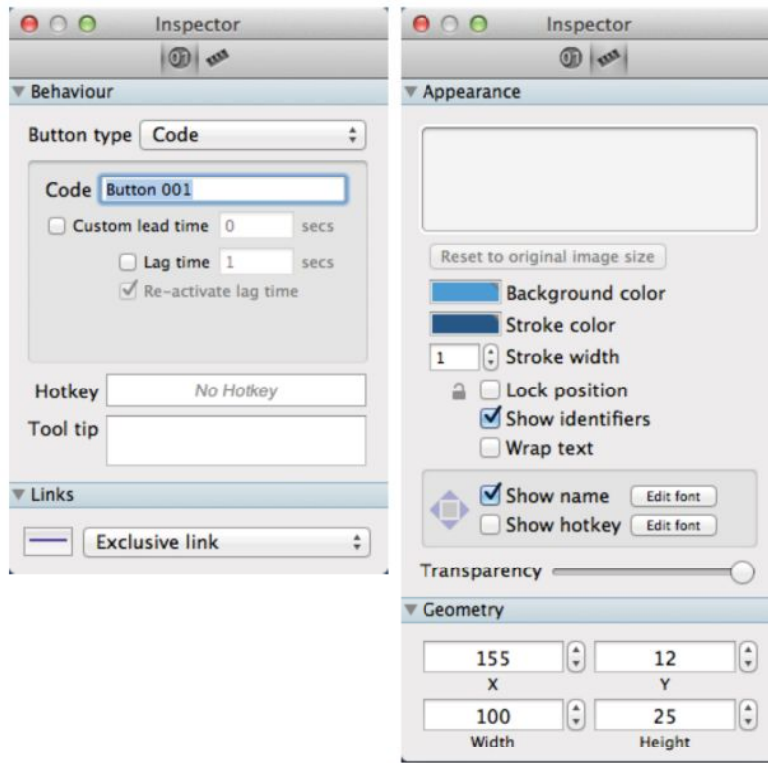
Inspector

Behaviour

Button type Code

Code Button 001

Custom lead time 0 secs

Lag time 1 secs

Re-activate lag time

Hotkey No Hotkey

Tool tip

Links

Exclusive link

Inspector

Appearance

Reset to original image size

Background color

Stroke color

1 Stroke width

Lock position

Show identifiers

Wrap text

Show name Edit font

Show hotkey Edit font

Transparency

Geometry

| 155 | 12 |
|---|---|
| X | Y |
| 100 | 25 |
| Width | Height |